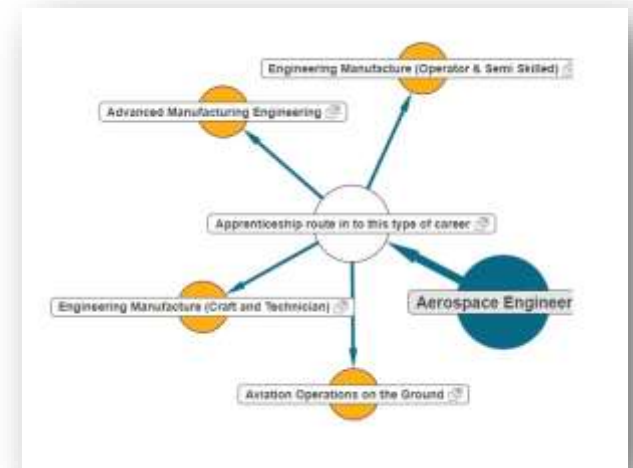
Engineering Manufacture (Operator & Semi Skilled)

Advanced Manufacturing Engineering

Apprenticeship route in to this type of career

Engineering Manufacture (Craft and Technician)

Aerospace Engineer

Aviation Operations on the Ground